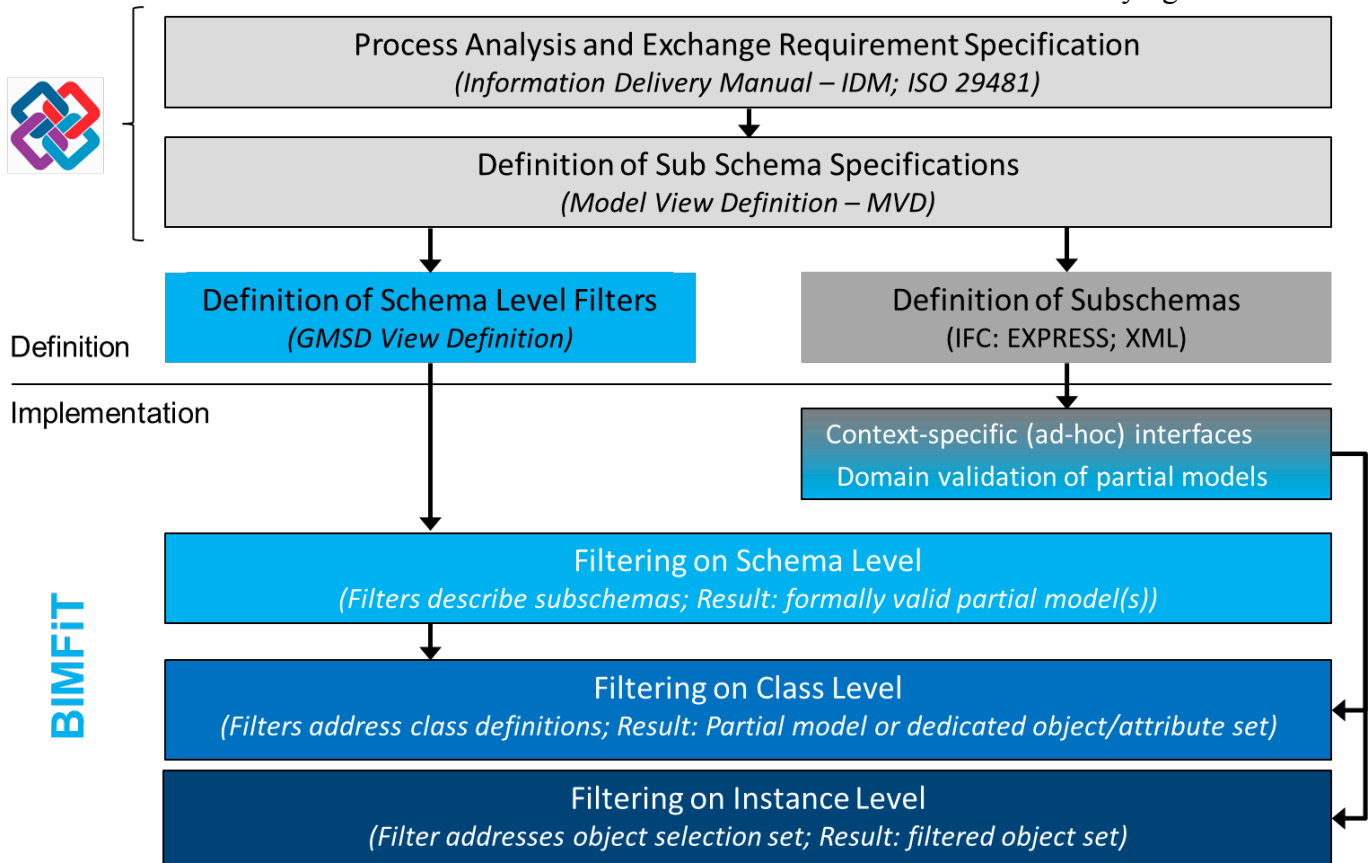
Process Analysis and Exchange Requirement Specification
(Information Delivery Manual – IDM; ISO 29481)

Definition of Sub Schema Specifications
(Model View Definition – MVD)

Definition of Schema Level Filters
(GMSD View Definition)

Definition of Subschemas
(IFC: EXPRESS; XML)

Definition

Implementation

Context-specific (ad-hoc) interfaces
Domain validation of partial models

BIMFiT

Filtering on Schema Level
(Filters describe subschemas; Result: formally valid partial model(s))

Filtering on Class Level
(Filters address class definitions; Result: Partial model or dedicated object/attribute set)

Filtering on Instance Level
(Filter addresses object selection set; Result: filtered object set)